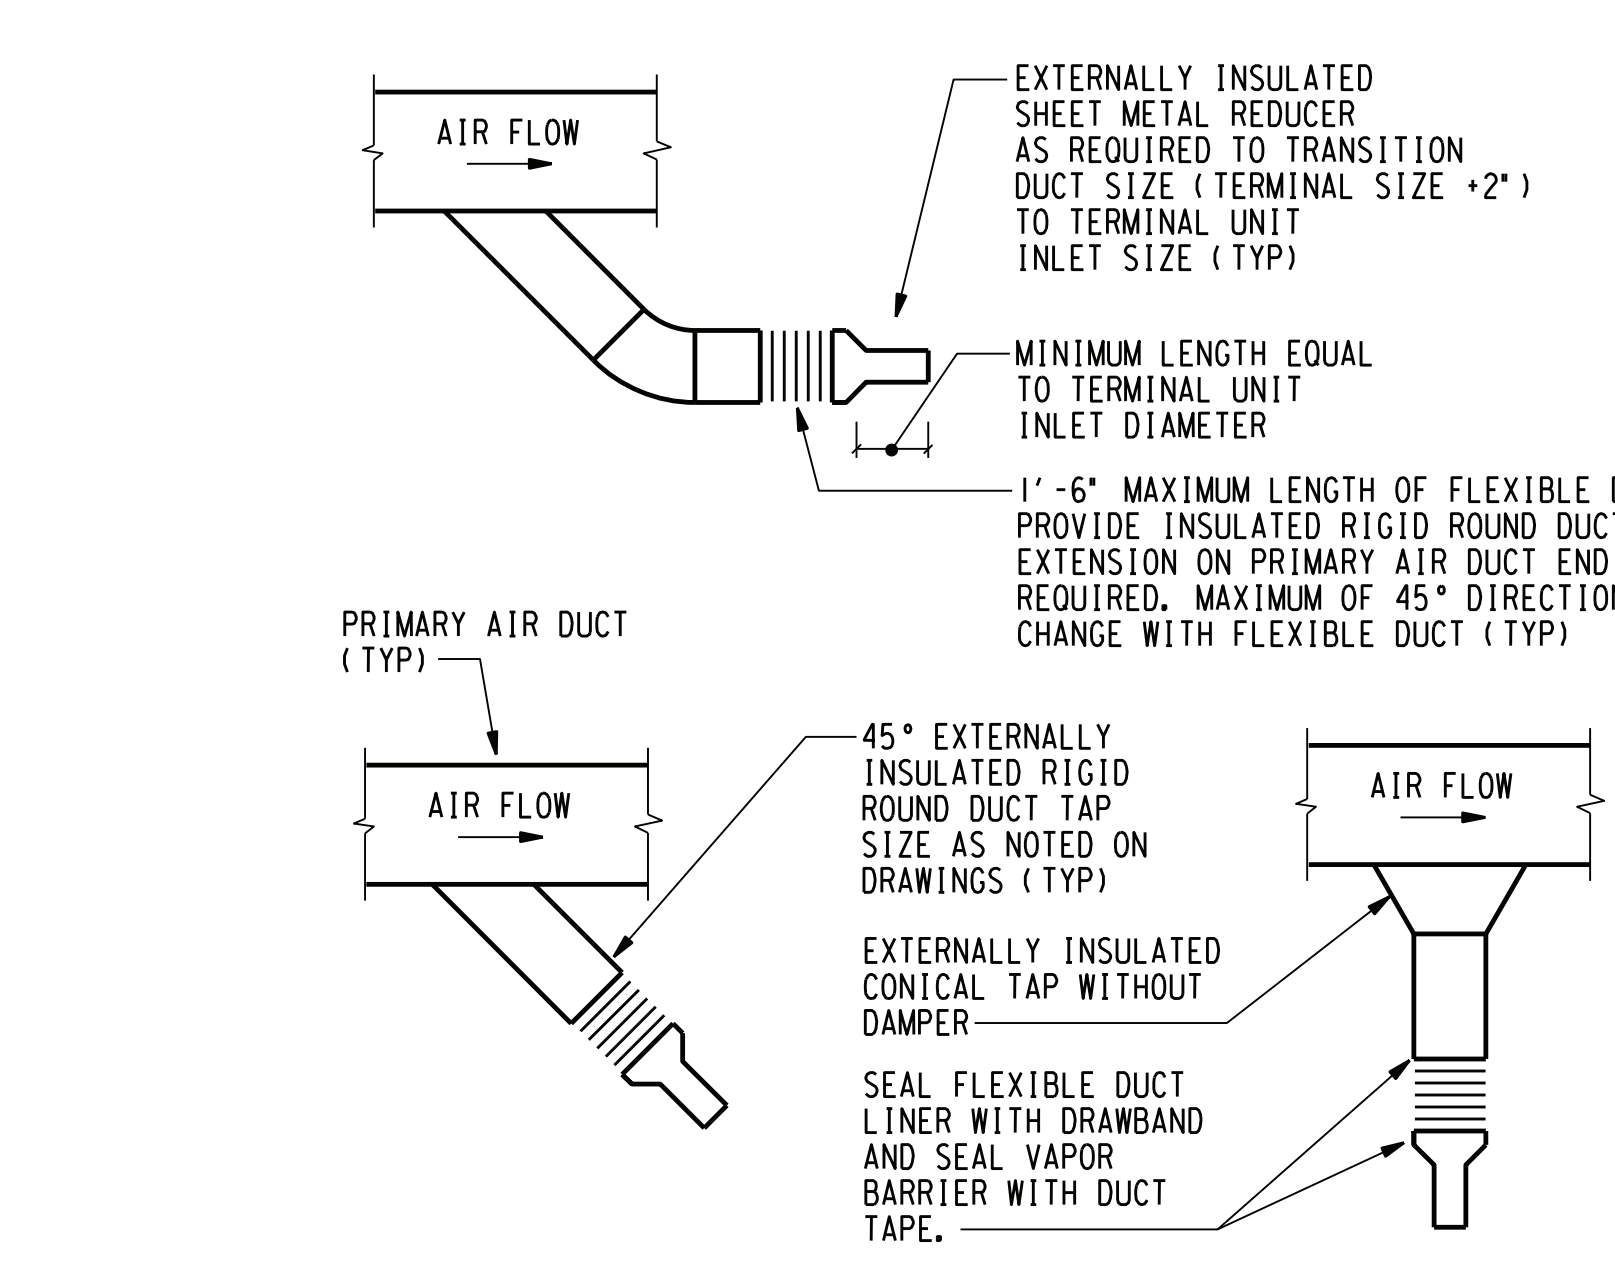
AIR FLOW

EXTERNALLY INSULATED SHEET METAL REDUCER AS REQUIRED TO TRANSITION DUCT SIZE (TERMINAL SIZE +2") TO TERMINAL UNIT INLET SIZE (TYP)

MINIMUM LENGTH EQUAL TO TERMINAL UNIT INLET DIAMETER

1'-6" MAXIMUM LENGTH OF FLEXIBLE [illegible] PROVIDE INSULATED RIGID ROUND DUC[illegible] EXTENSION ON PRIMARY AIR DUCT END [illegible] REQUIRED. MAXIMUM OF 45° DIRECTIO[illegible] CHANGE WITH FLEXIBLE DUCT (TYP)

PRIMARY AIR DUCT (TYP)

AIR FLOW

45° EXTERNALLY INSULATED RIGID ROUND DUCT TAP SIZE AS NOTED ON DRAWINGS (TYP)

AIR FLOW

EXTERNALLY INSULATED CONICAL TAP WITHOUT DAMPER

SEAL FLEXIBLE DUCT LINER WITH DRAWBAND AND SEAL VAPOR BARRIER WITH DUCT TAPE.